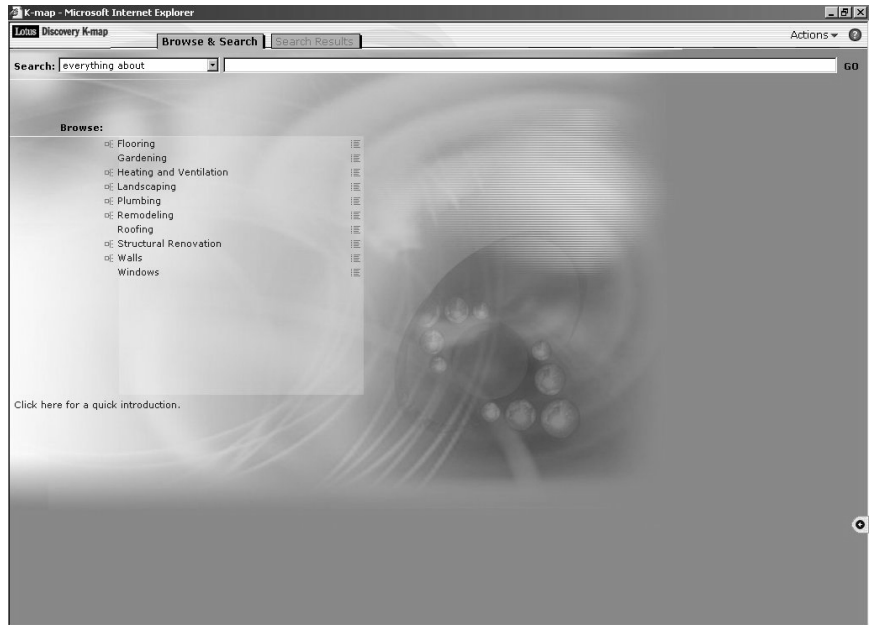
K-map - Microsoft Internet Explorer

Lotus Discovery K-map

Browse & Search

Search Results

Actions

Search: everything about

GO

Browse:

Flooring
Gardening
Heating and Ventilation
Landscaping
Plumbing
Remodeling
Roofing
Structural Renovation
Walls
Windows

Click here for a quick introduction.